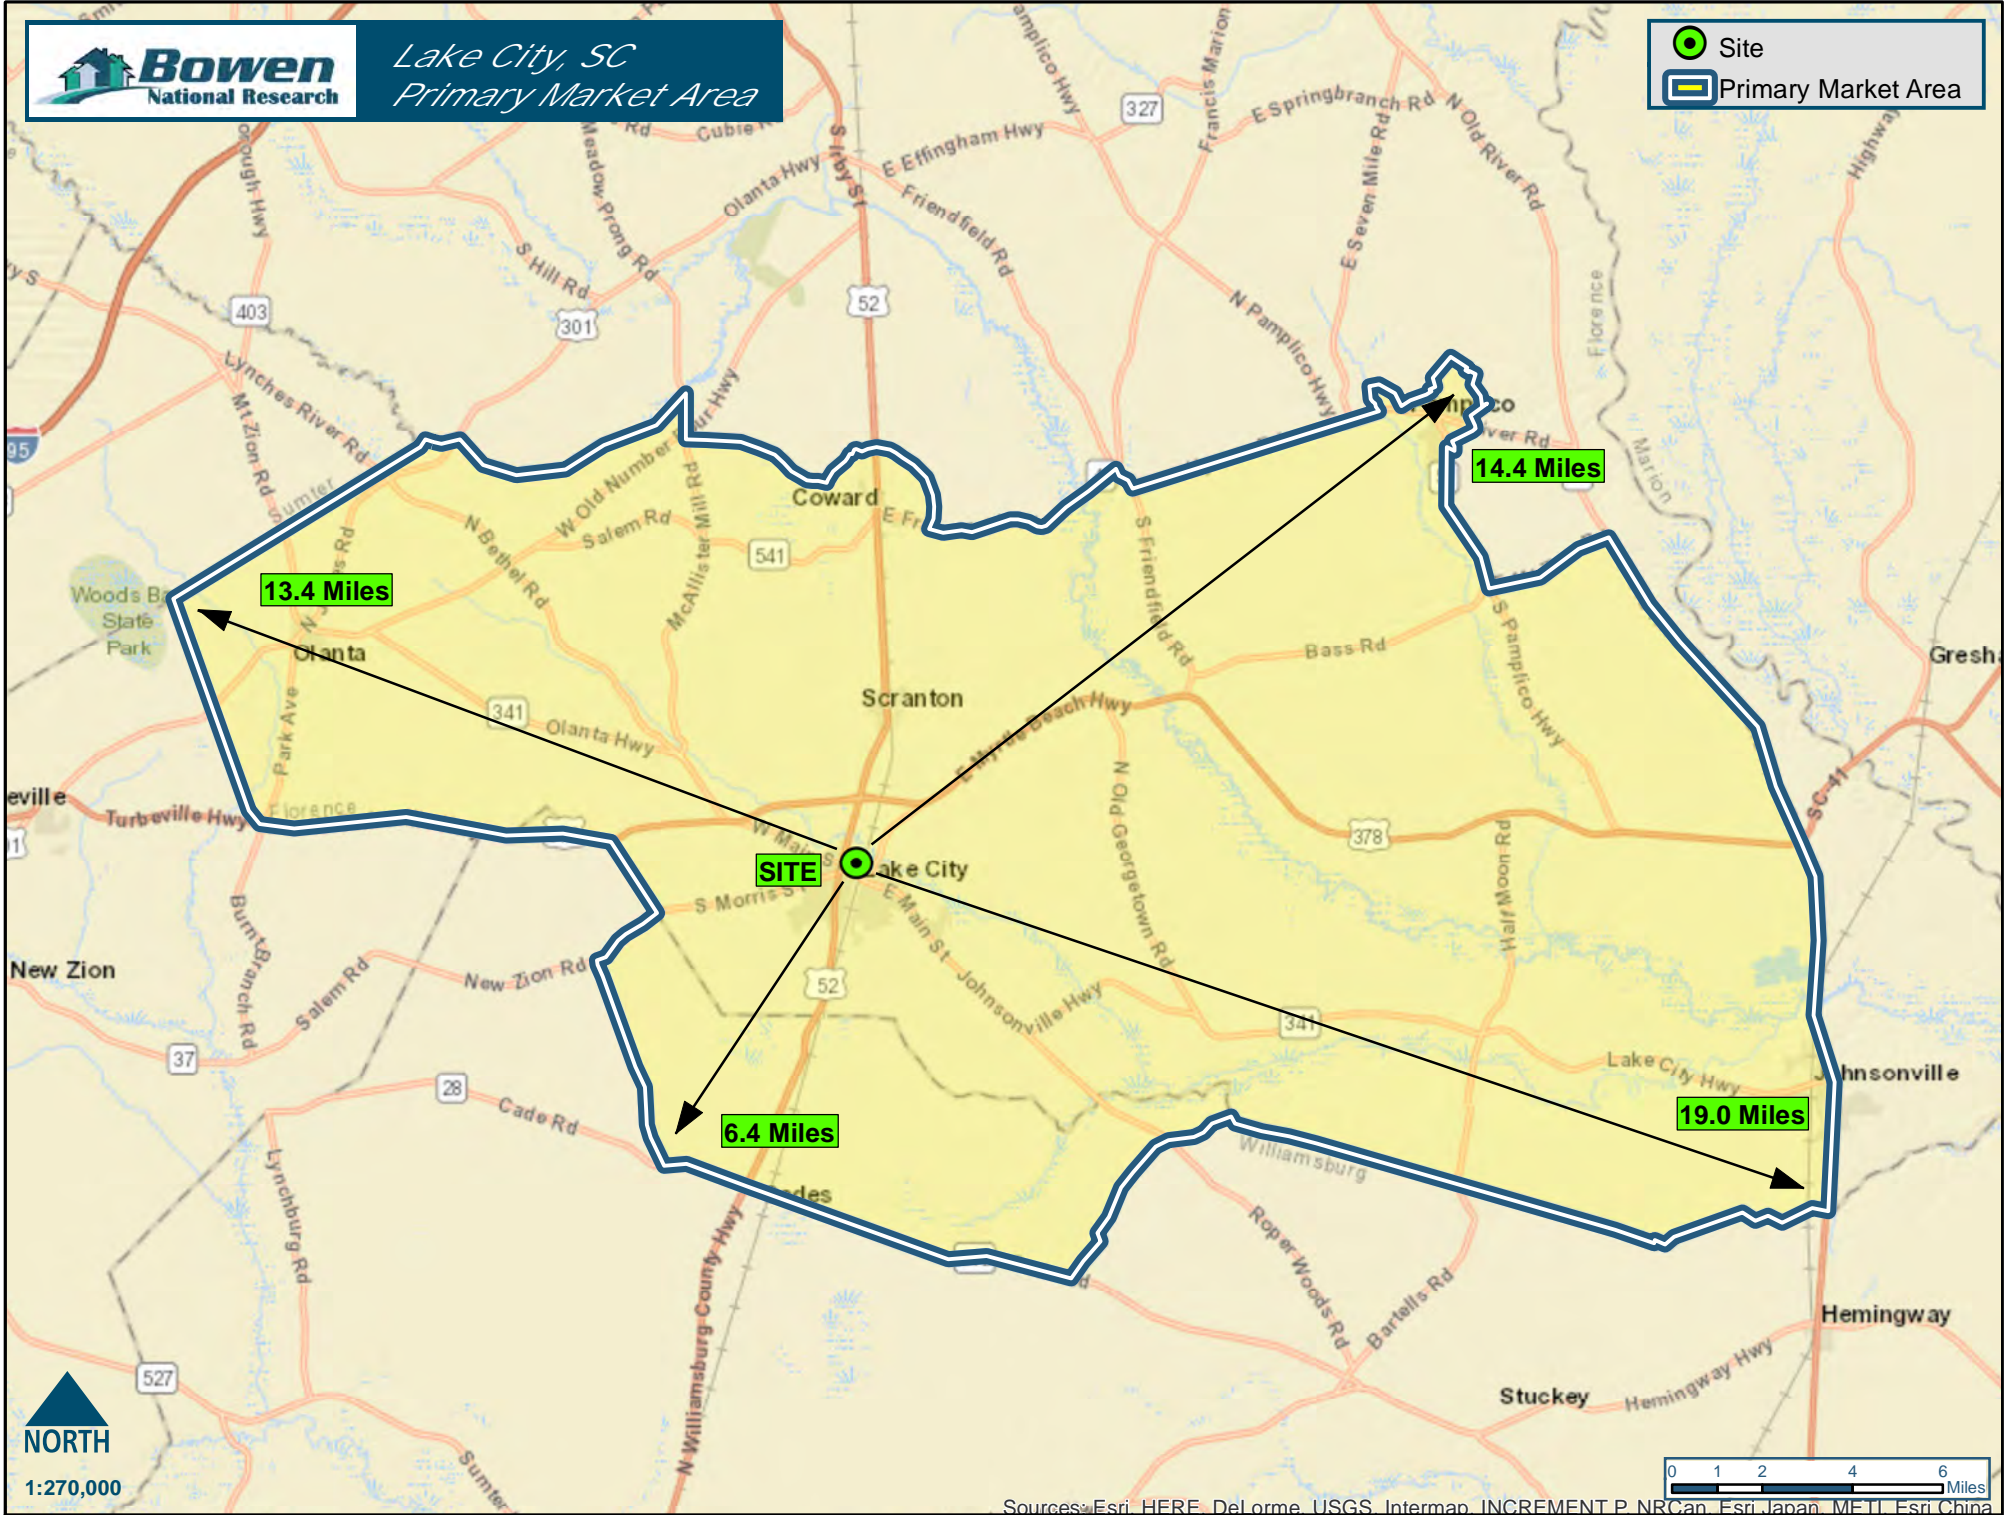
Bowen National Research

Lake City, SC
Primary Market Area

Site
Primary Market Area

13.4 Miles
14.4 Miles
SITE
6.4 Miles
19.0 Miles

Coward
Olanta
Scranton
Lake City
Woods Bay State Park
New Zion
Johnsonville
Hemingway
Stuckey
Gresham

327
403
301
52
541
341
378
37
28
527

E Springbranch Rd
N Old River Rd
E Effingham Hwy
Friendfield Rd
Olanta Hwy
S Hill Rd
Meadow Prong Rd
Lynches River Rd
Mt Zion Rd
N Pamplico Hwy
E Seven Mile Rd
Francis Marion
W Old Number
Salem Rd
N Bethel Rd
McAllister Mill Rd
S Friendfield Rd
Bass Rd
S Pamplico Hwy
Park Ave
Olanta Hwy
Turbeville Hwy
Florence
W Main St
S Morris St
E Main St
Johnsonville Hwy
N Old Georgetown Rd
Half Moon Rd
Lake City Hwy
New Zion Rd
Salem Rd
Burnt Branch Rd
Cade Rd
Lynchburg Rd
N Williamsburg County Hwy
Williamsburg
Roper Woods Rd
Bartells Rd
Hemingway Hwy
SC-41
Marion
Florence

NORTH
1:270,000

0 1 2 4 6 Miles

Sources: Esri, HERE, DeLorme, USGS, Intermap, INCREMENT P, NRCan, Esri Japan, METI, Esri China